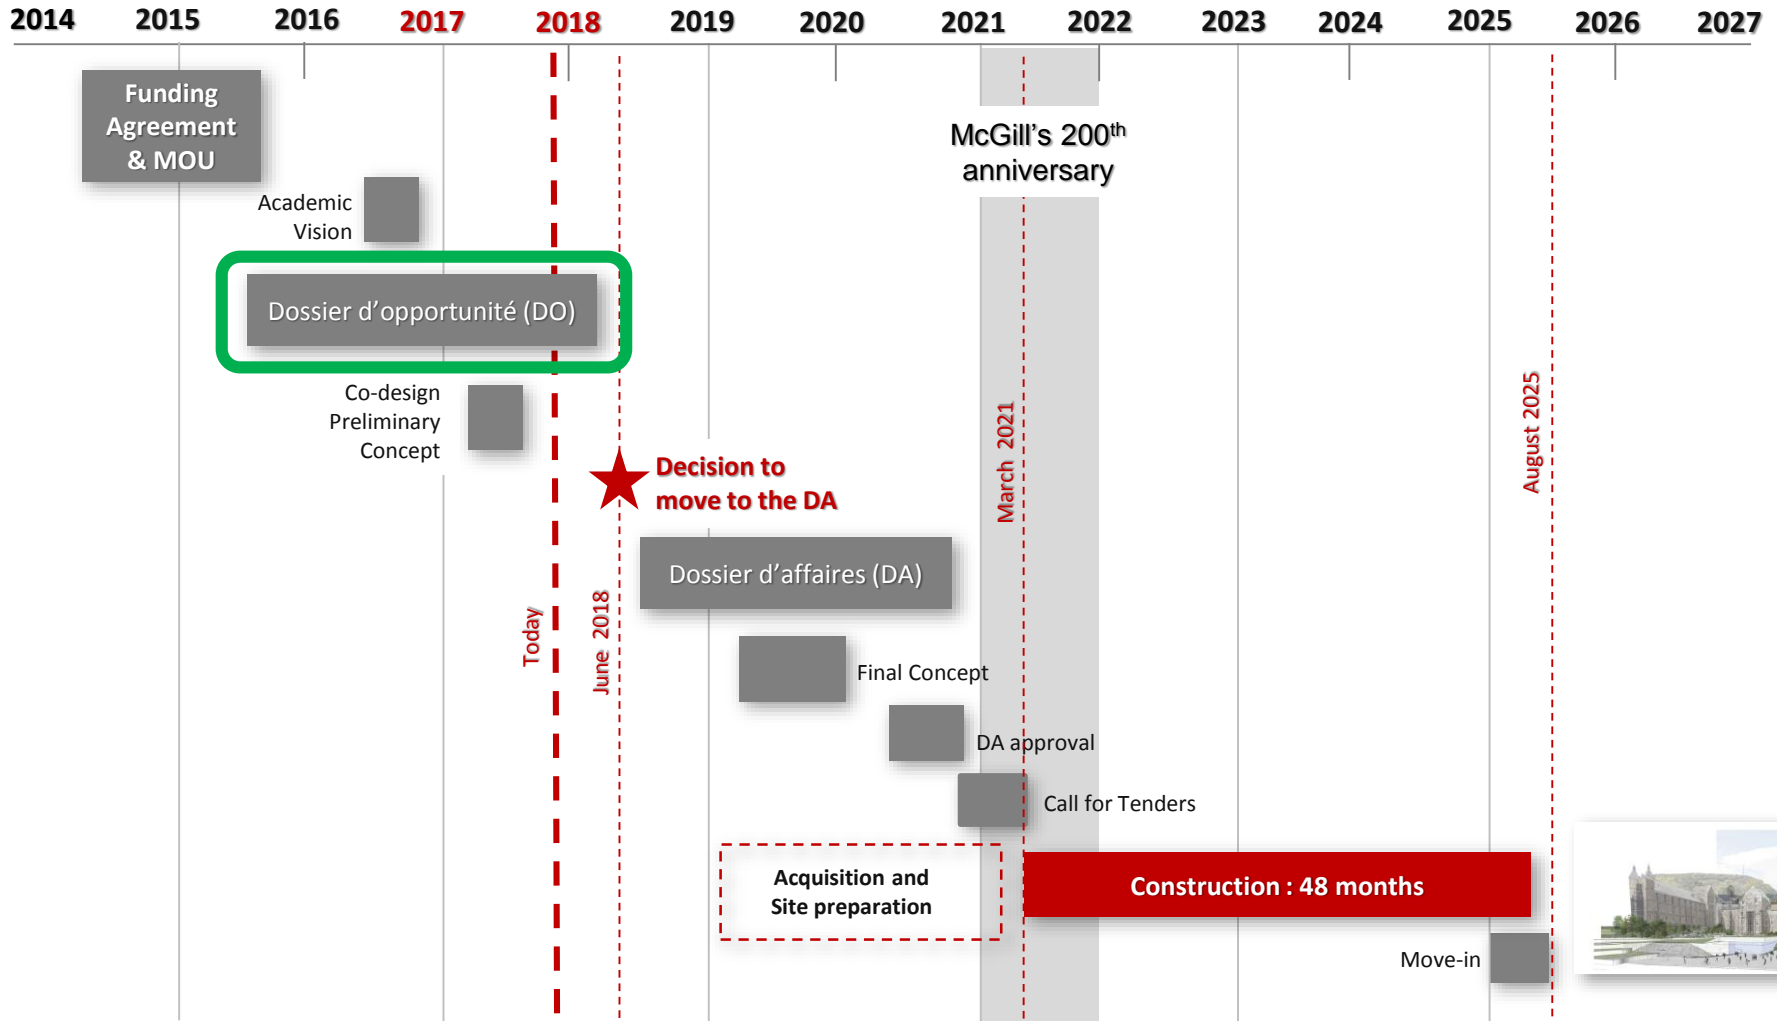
2014 2015 2016 2017 2018 2019 2020 2021 2022 2023 2024 2025 2026 2027

Funding Agreement & MOU

McGill's 200$^{th}$ anniversary

Academic Vision

Dossier d'opportunité (DO)

Co-design Preliminary Concept

Decision to move to the DA

March 2021

August 2025

Dossier d'affaires (DA)

Today

June 2018

Final Concept

DA approval

Call for Tenders

Acquisition and Site preparation

Construction : 48 months

Move-in